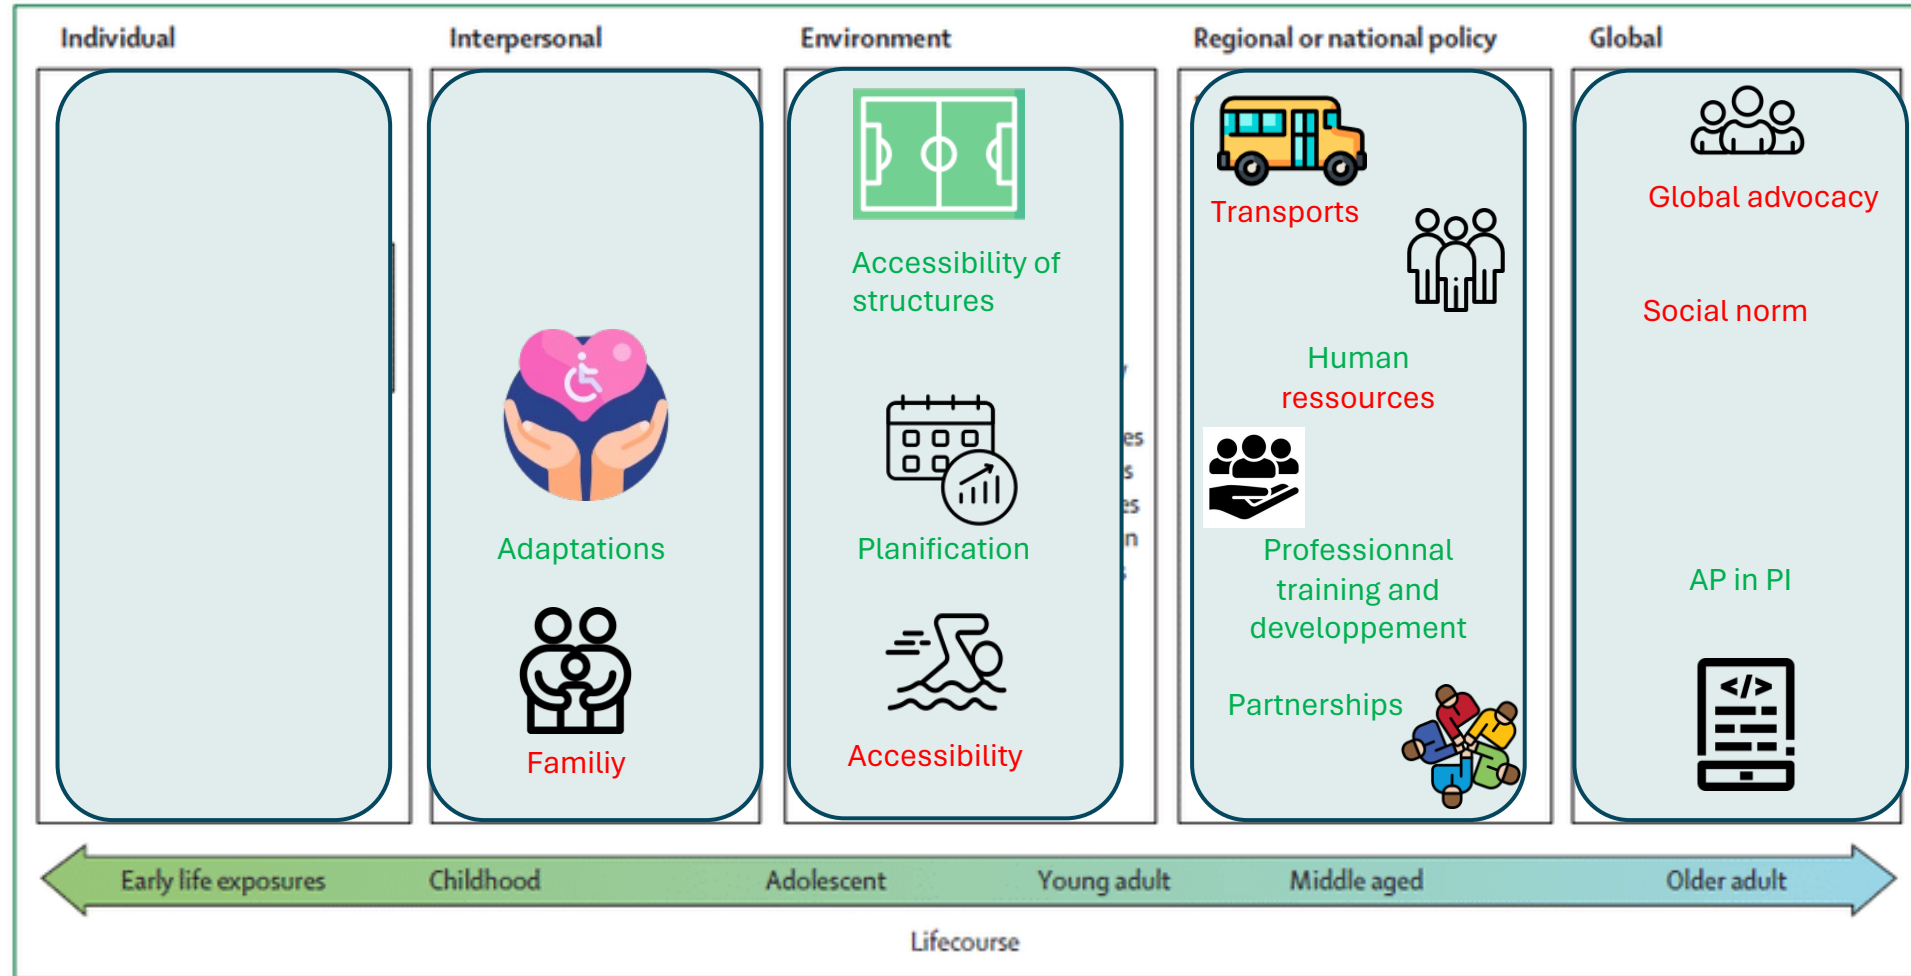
Individual

Interpersonal

Environment

Regional or national policy

Global

Adaptations

Familiy

Accessibility of structures

Planification

Accessibility

Transports

Human ressources

Professionnal training and developpement

Partnerships

Global advocacy

Social norm

AP in PI

</>

Early life exposures

Childhood

Adolescent

Young adult

Middle aged

Older adult

Lifecourse